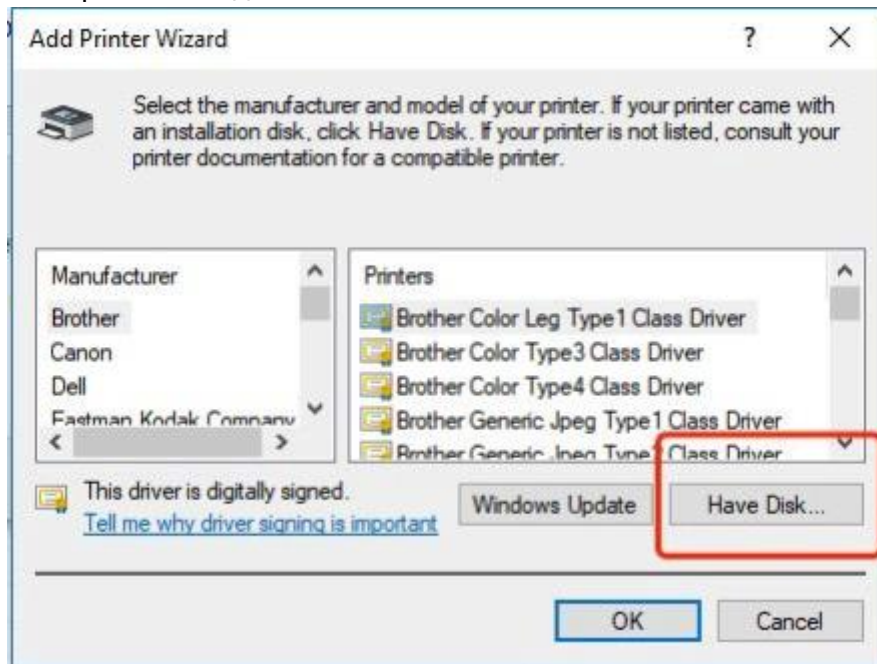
Add Printer Wizard

?

×

Select the manufacturer and model of your printer. If your printer came with an installation disk, click Have Disk. If your printer is not listed, consult your printer documentation for a compatible printer.

Manufacturer
Brother
Canon
Dell
Eastman Kodak Company

Printers
Brother Color Leg Type1 Class Driver
Brother Color Type3 Class Driver
Brother Color Type4 Class Driver
Brother Generic Jpeg Type1 Class Driver
Brother Generic Jpeg Type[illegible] Class Driver

This driver is digitally signed.
Tell me why driver signing is important

Windows Update

Have Disk...

OK

Cancel